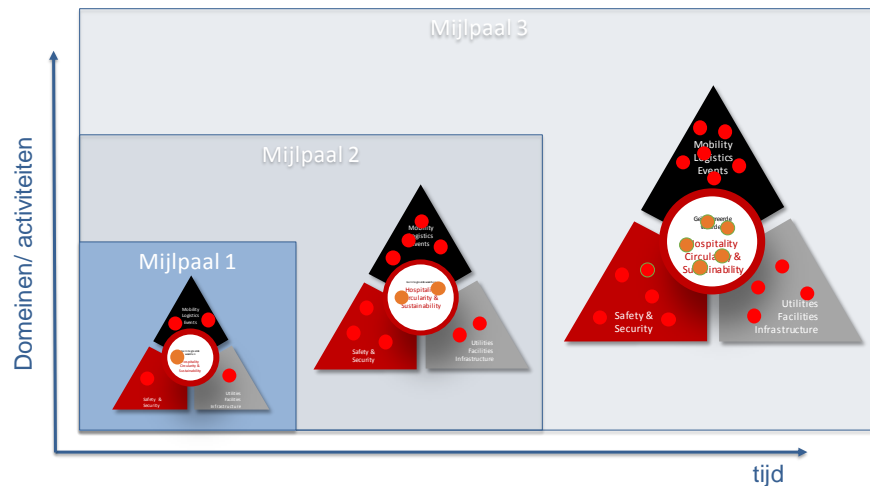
Mijlpaal 3

Mijlpaal 2

Mijlpaal 1

Domeinen/ activiteiten

tijd

Mobility
Logistics
Events

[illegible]
Hospitality
Circularity &
Sustainability

Safety &
Security

Utilities
Facilities
Infrastructure

Mobility
Logistics
Events

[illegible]
Hospitality
Circularity &
Sustainability

Safety &
Security

Utilities
Facilities
Infrastructure

Mobility
Logistics
Events

Geïntegreerde
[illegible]
Hospitality
Circularity &
Sustainability

Safety &
Security

Utilities
Facilities
Infrastructure